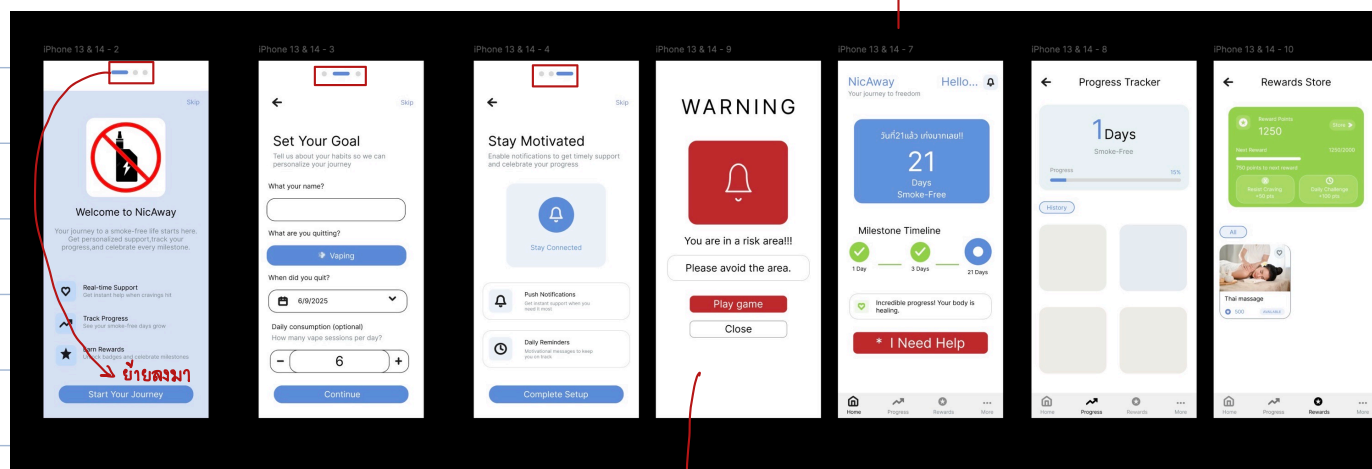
iPhone 13 & 14 - 2

Skip

Welcome to NicAway

Your journey to a smoke-free life starts here. Get personalized support,track your progress,and celebrate every milestone.

Real-time Support
Get instant help when cravings hit

Track Progress
See your smoke-free days grow

Earn Rewards
Unlock badges and celebrate milestones

ย้ายลงมา

Start Your Journey

iPhone 13 & 14 - 3

Skip

Set Your Goal
Tell us about your habits so we can personalize your journey

What are your name?

What are you quitting?

Vaping

When did you quit?

6/9/2025

Daily consumption (optional)
How many vape sessions per day?

−
6
+

Continue

iPhone 13 & 14 - 4

Skip

Stay Motivated
Enable notifications to get timely support and celebrate your progress

Stay Connected

Push Notifications
Get instant support when you need it most

Daily Reminders
Motivational messages to keep you on track

Complete Setup

iPhone 13 & 14 - 9

WARNING

You are in a risk area!!!

Please avoid the area.

Play game

Close

iPhone 13 & 14 - 7

NicAway
Your journey to freedom

Hello...

วันที่21แล้ว เก่งมากเลย!!
21
Days
Smoke-Free

Milestone Timeline

1 Day
3 Days
21 Days

Incredible progress! Your body is healing.

* I Need Help

Home
Progress
Rewards
More

iPhone 13 & 14 - 8

Progress Tracker

1 Days
Smoke-Free

Progress
15%

History

Home
Progress
Rewards
More

iPhone 13 & 14 - 10

Rewards Store

Reward Points
1250

Store

Next Reward
1250/2000

750 points to next reward

Resist Craving
+50 pts

Daily Challenge
+100 pts

All

Thai massage
500
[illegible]

Home
Progress
Rewards
More